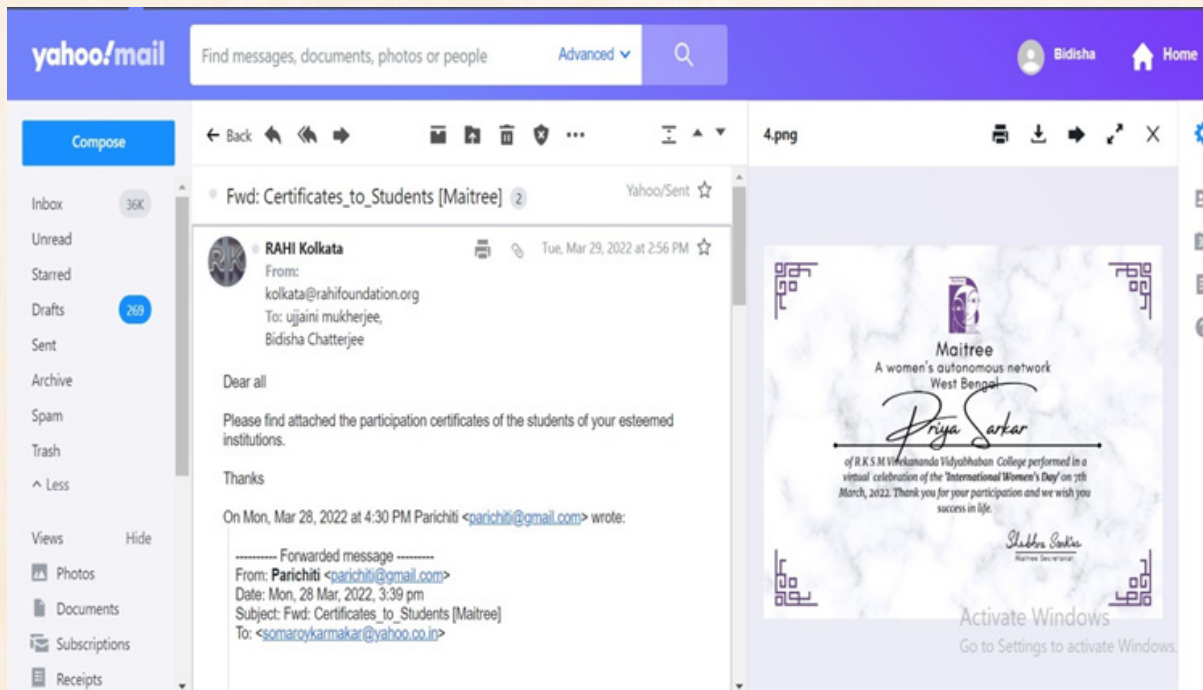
yahoo!mail

Find messages, documents, photos or people

Advanced

Bidisha

Home

Compose

Inbox 36K

Unread

Starred

Drafts 269

Sent

Archive

Spam

Trash

^ Less

Views Hide

Photos

Documents

Subscriptions

Receipts

← Back

Fwd: Certificates_to_Students [Maitree] 2

Yahoo/Sent

RAHI Kolkata

From:
kolkata@rahifoundation.org
To: ujjaini mukherjee,
Bidisha Chatterjee

Tue, Mar 29, 2022 at 2:56 PM

Dear all

Please find attached the participation certificates of the students of your esteemed institutions.

Thanks

On Mon, Mar 28, 2022 at 4:30 PM Parichiti <parichiti@gmail.com> wrote:

---------- Forwarded message ---------
From: Parichiti <parichiti@gmail.com>
Date: Mon, 28 Mar, 2022, 3:39 pm
Subject: Fwd: Certificates_to_Students [Maitree]
To: <somaroykarmakar@yahoo.co.in>

4.png

Maitree
A women's autonomous network
West Bengal

Priya Sarkar

of R K S M Vivekananda Vidyabhaban College performed in a virtual celebration of the 'International Women's Day' on 7th March, 2022. Thank you for your participation and we wish you success in life.

Shubhra Sinha
Maitree Secretariat

Activate Windows
Go to Settings to activate Windows.